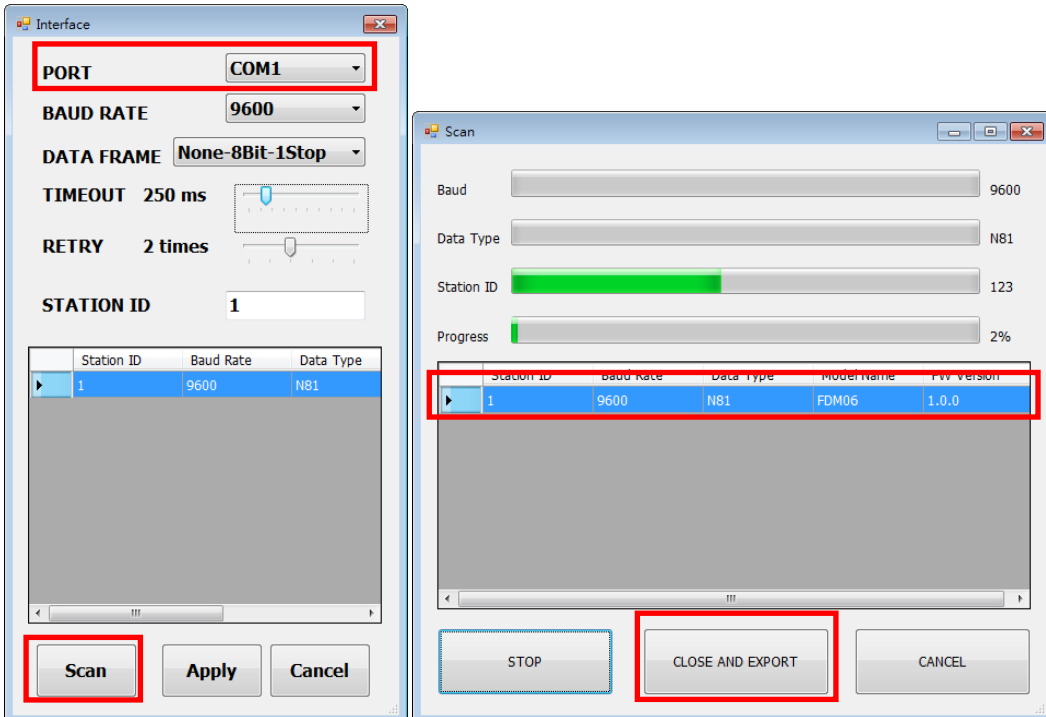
Interface

PORT COM1

BAUD RATE 9600

DATA FRAME None-8Bit-1Stop

TIMEOUT 250 ms

RETRY 2 times

STATION ID 1

| | Station ID | Baud Rate | Data Type |
|---|---|---|---|
| ▸ | 1 | 9600 | N81 |

Scan Apply Cancel

Scan

Baud 9600

Data Type N81

Station ID 123

Progress 2%

| | Station ID | Baud Rate | Data Type | Model Name | FW Version |
|---|---|---|---|---|---|
| ▸ | 1 | 9600 | N81 | FDM06 | 1.0.0 |

STOP CLOSE AND EXPORT CANCEL